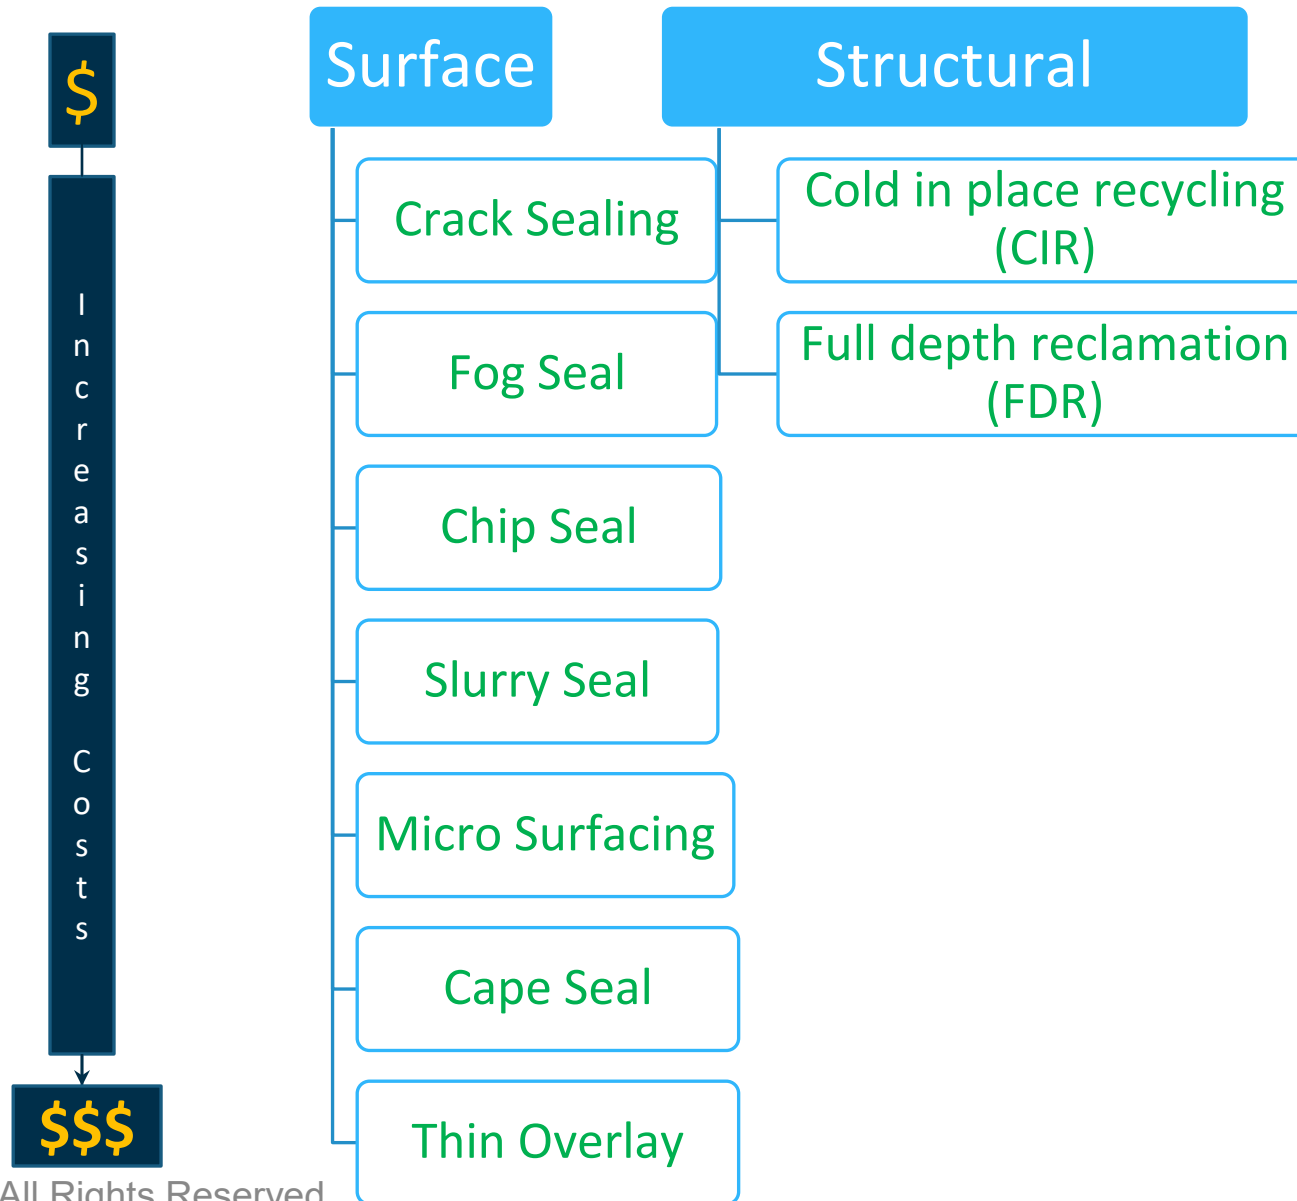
$

Increasing Costs

$$$

All Rights Reserved

Surface

Crack Sealing

Fog Seal

Chip Seal

Slurry Seal

Micro Surfacing

Cape Seal

Thin Overlay

Structural

Cold in place recycling (CIR)

Full depth reclamation (FDR)